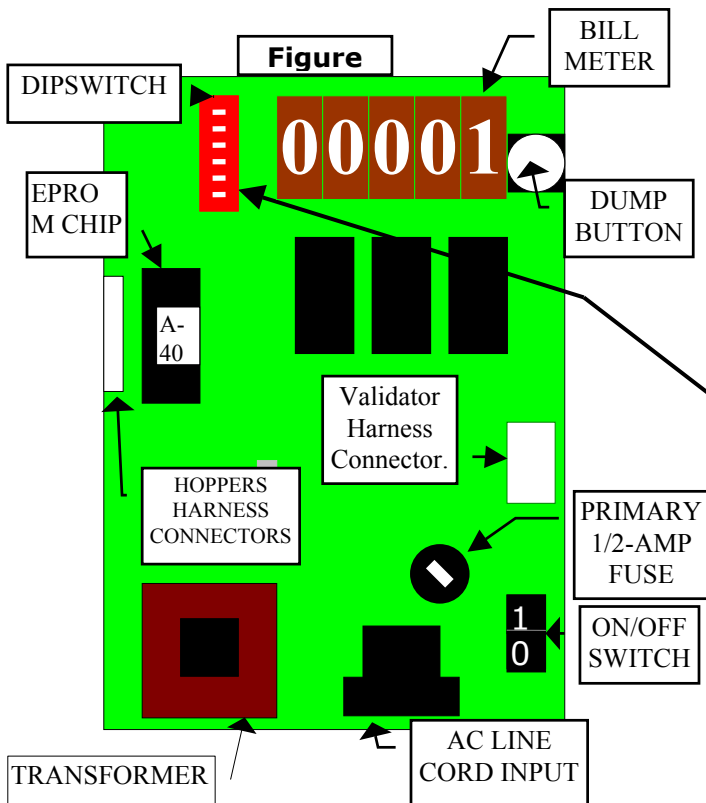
Figure

DIPSWITCH

BILL METER

00001

DUMP BUTTON

EPRO M CHIP

A-40

Validator Harness Connector.

HOPPERS HARNESS CONNECTORS

PRIMARY 1/2-AMP FUSE

1
0

ON/OFF SWITCH

TRANSFORMER

AC LINE CORD INPUT